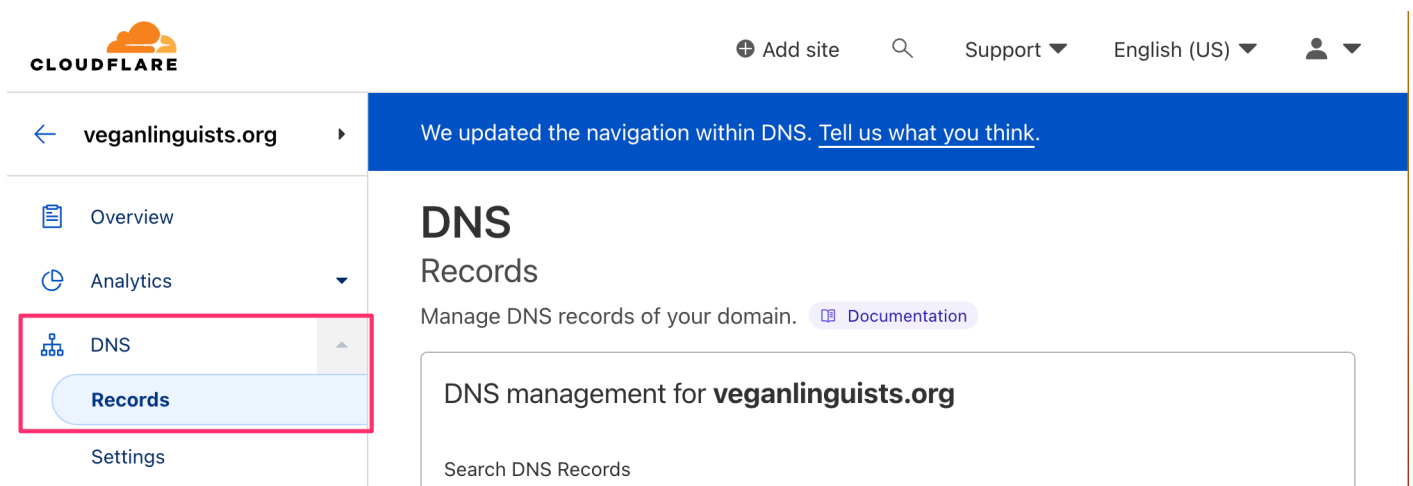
CLOUDFLARE

Add site

Support

English (US)

veganlinguists.org

Overview

Analytics

DNS

Records

Settings

We updated the navigation within DNS. Tell us what you think.

DNS

Records

Manage DNS records of your domain. Documentation

DNS management for **veganlinguists.org**

Search DNS Records